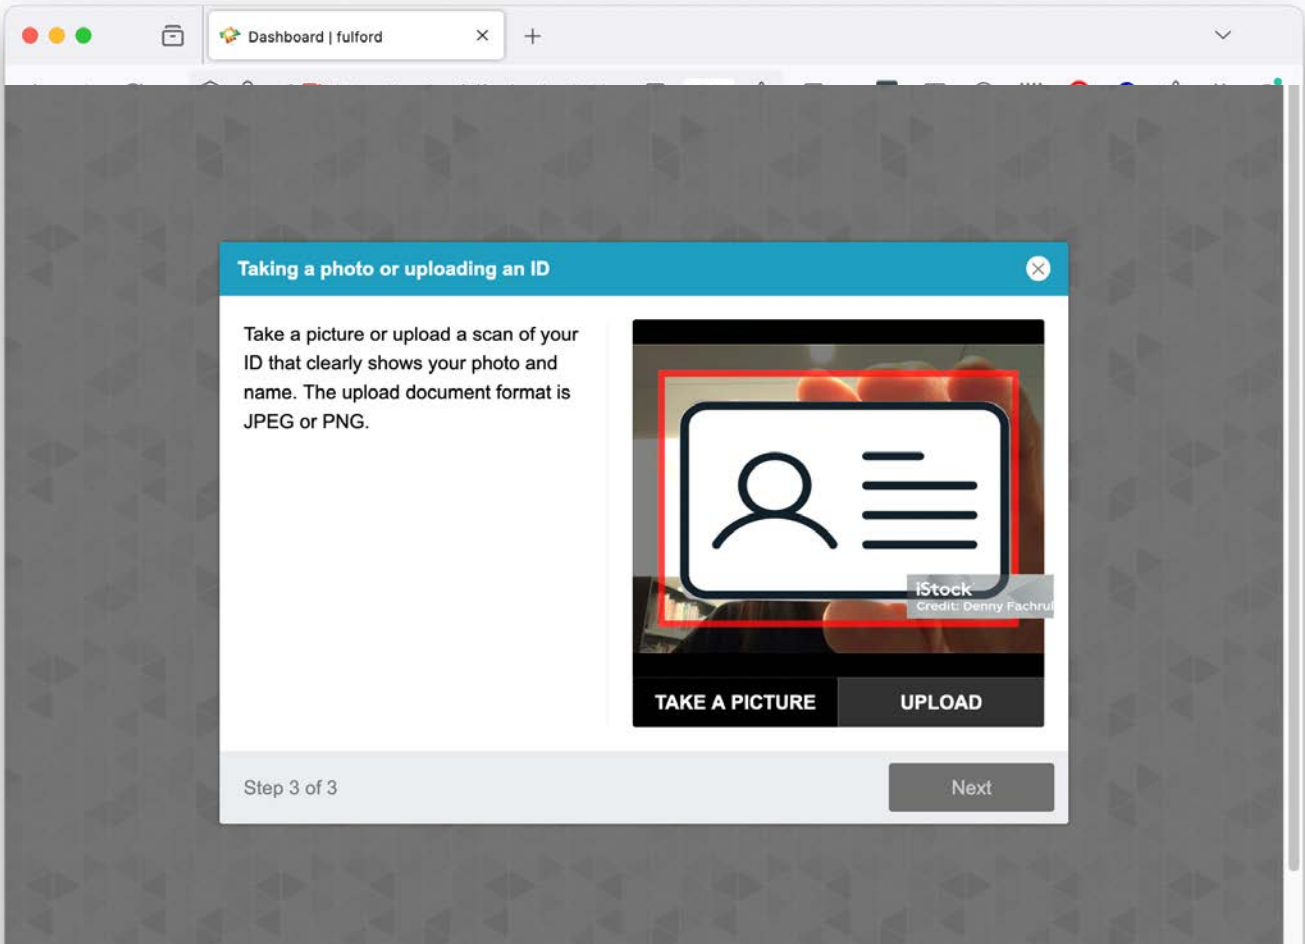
Dashboard | fulford

Taking a photo or uploading an ID

Take a picture or upload a scan of your ID that clearly shows your photo and name. The upload document format is JPEG or PNG.

iStock
Credit: Denny Fachrul

TAKE A PICTURE
UPLOAD

Step 3 of 3

Next